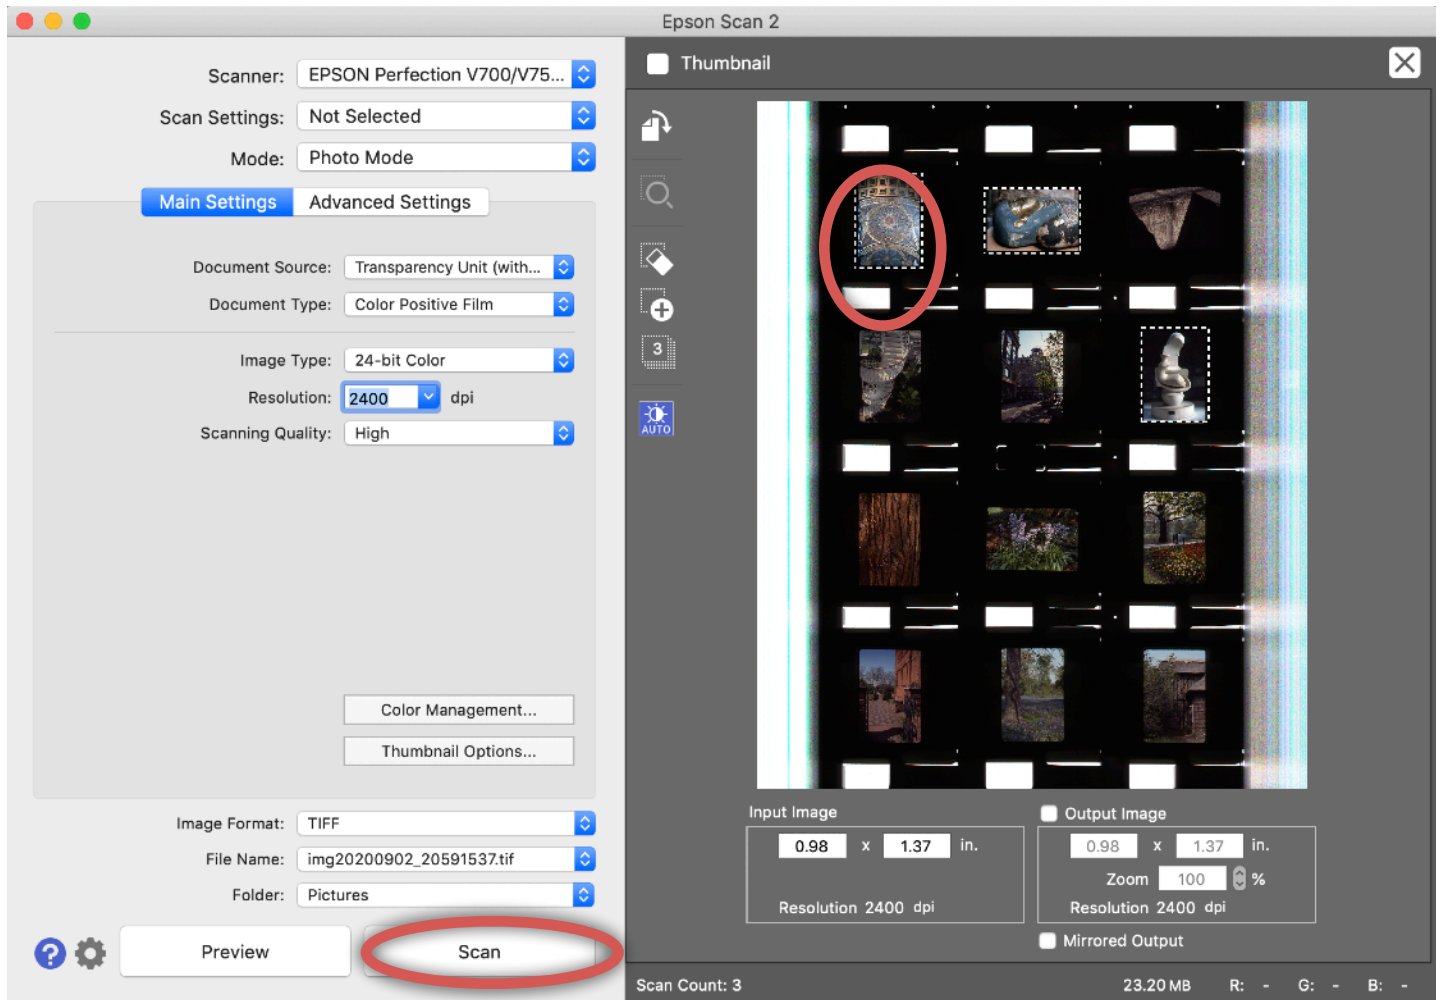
Epson Scan 2

Scanner: EPSON Perfection V700/V75...
Scan Settings: Not Selected
Mode: Photo Mode

Main Settings Advanced Settings

Document Source: Transparency Unit (with...
Document Type: Color Positive Film

Image Type: 24-bit Color
Resolution: 2400 dpi
Scanning Quality: High

Color Management...
Thumbnail Options...

Image Format: TIFF
File Name: img20200902_20591537.tif
Folder: Pictures

Preview Scan

Thumbnail

3

AUTO

Input Image
0.98 x 1.37 in.
Resolution 2400 dpi

Output Image
0.98 x 1.37 in.
Zoom 100 %
Resolution 2400 dpi

Mirrored Output

Scan Count: 3 23.20 MB R: - G: - B: -